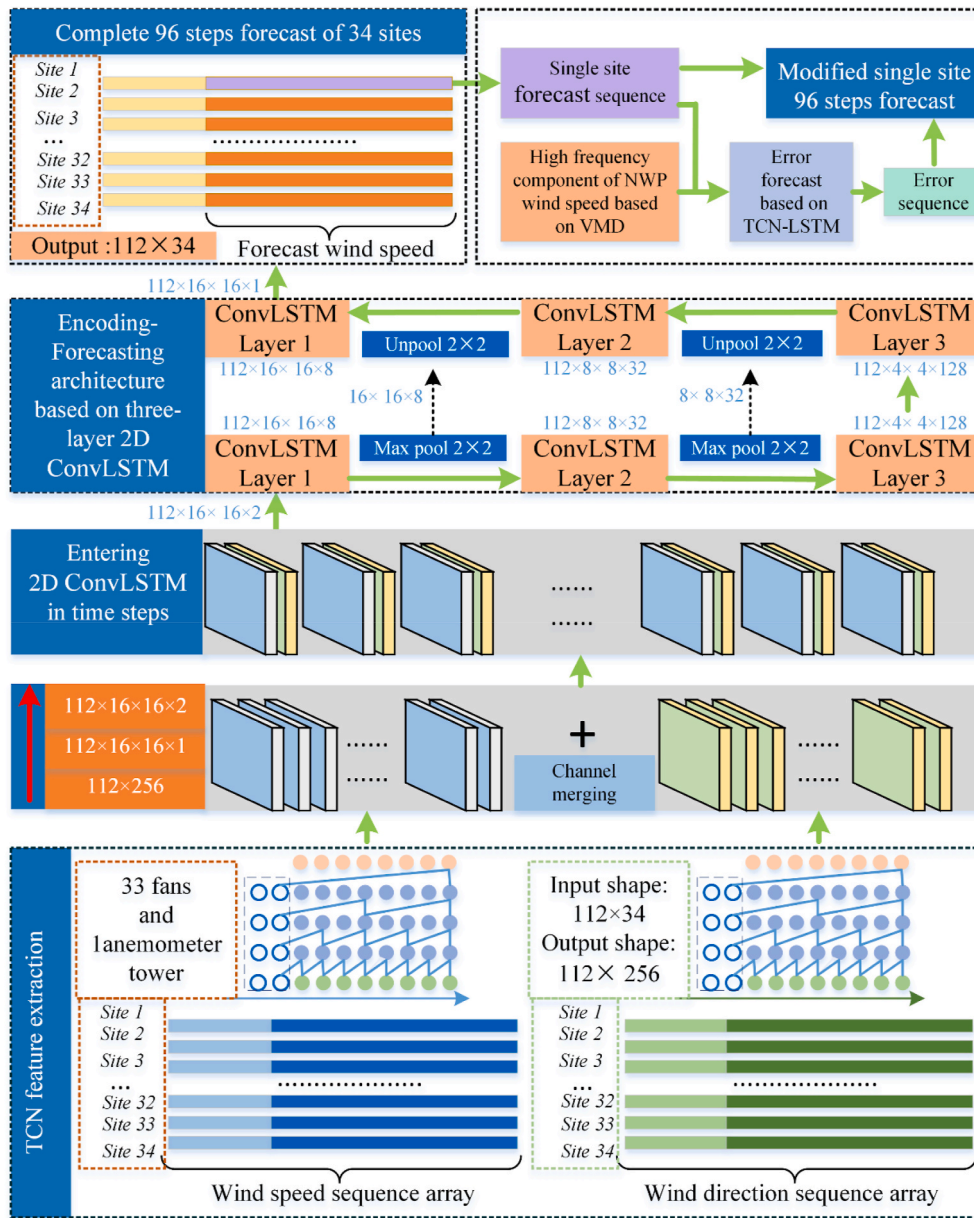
Complete 96 steps forecast of 34 sites

Site 1
Site 2
Site 3
...
Site 32
Site 33
Site 34

..........

Output :112×34

Forecast wind speed

Single site forecast sequence

Modified single site 96 steps forecast

High frequency component of NWP wind speed based on VMD

Error forecast based on TCN-LSTM

Error sequence

112×16×16×1

Encoding-Forecasting architecture based on three-layer 2D ConvLSTM

ConvLSTM Layer 1
112×16×16×8

Unpool 2×2

ConvLSTM Layer 2
112×8×8×32

Unpool 2×2

ConvLSTM Layer 3
112×4×4×128

16×16×8

8×8×32

112×16×16×8

ConvLSTM Layer 1

Max pool 2×2

112×8×8×32

ConvLSTM Layer 2

Max pool 2×2

112×4×4×128

ConvLSTM Layer 3

112×16×16×2

Entering 2D ConvLSTM in time steps

......
......

112×16×16×2
112×16×16×1
112×256

......
......

+

Channel merging

......
......

TCN feature extraction

33 fans and 1anemometer tower

Input shape: 112×34
Output shape: 112× 256

Site 1
Site 2
Site 3
...
Site 32
Site 33
Site 34

..........

Wind speed sequence array

Site 1
Site 2
Site 3
...
Site 32
Site 33
Site 34

..........

Wind direction sequence array